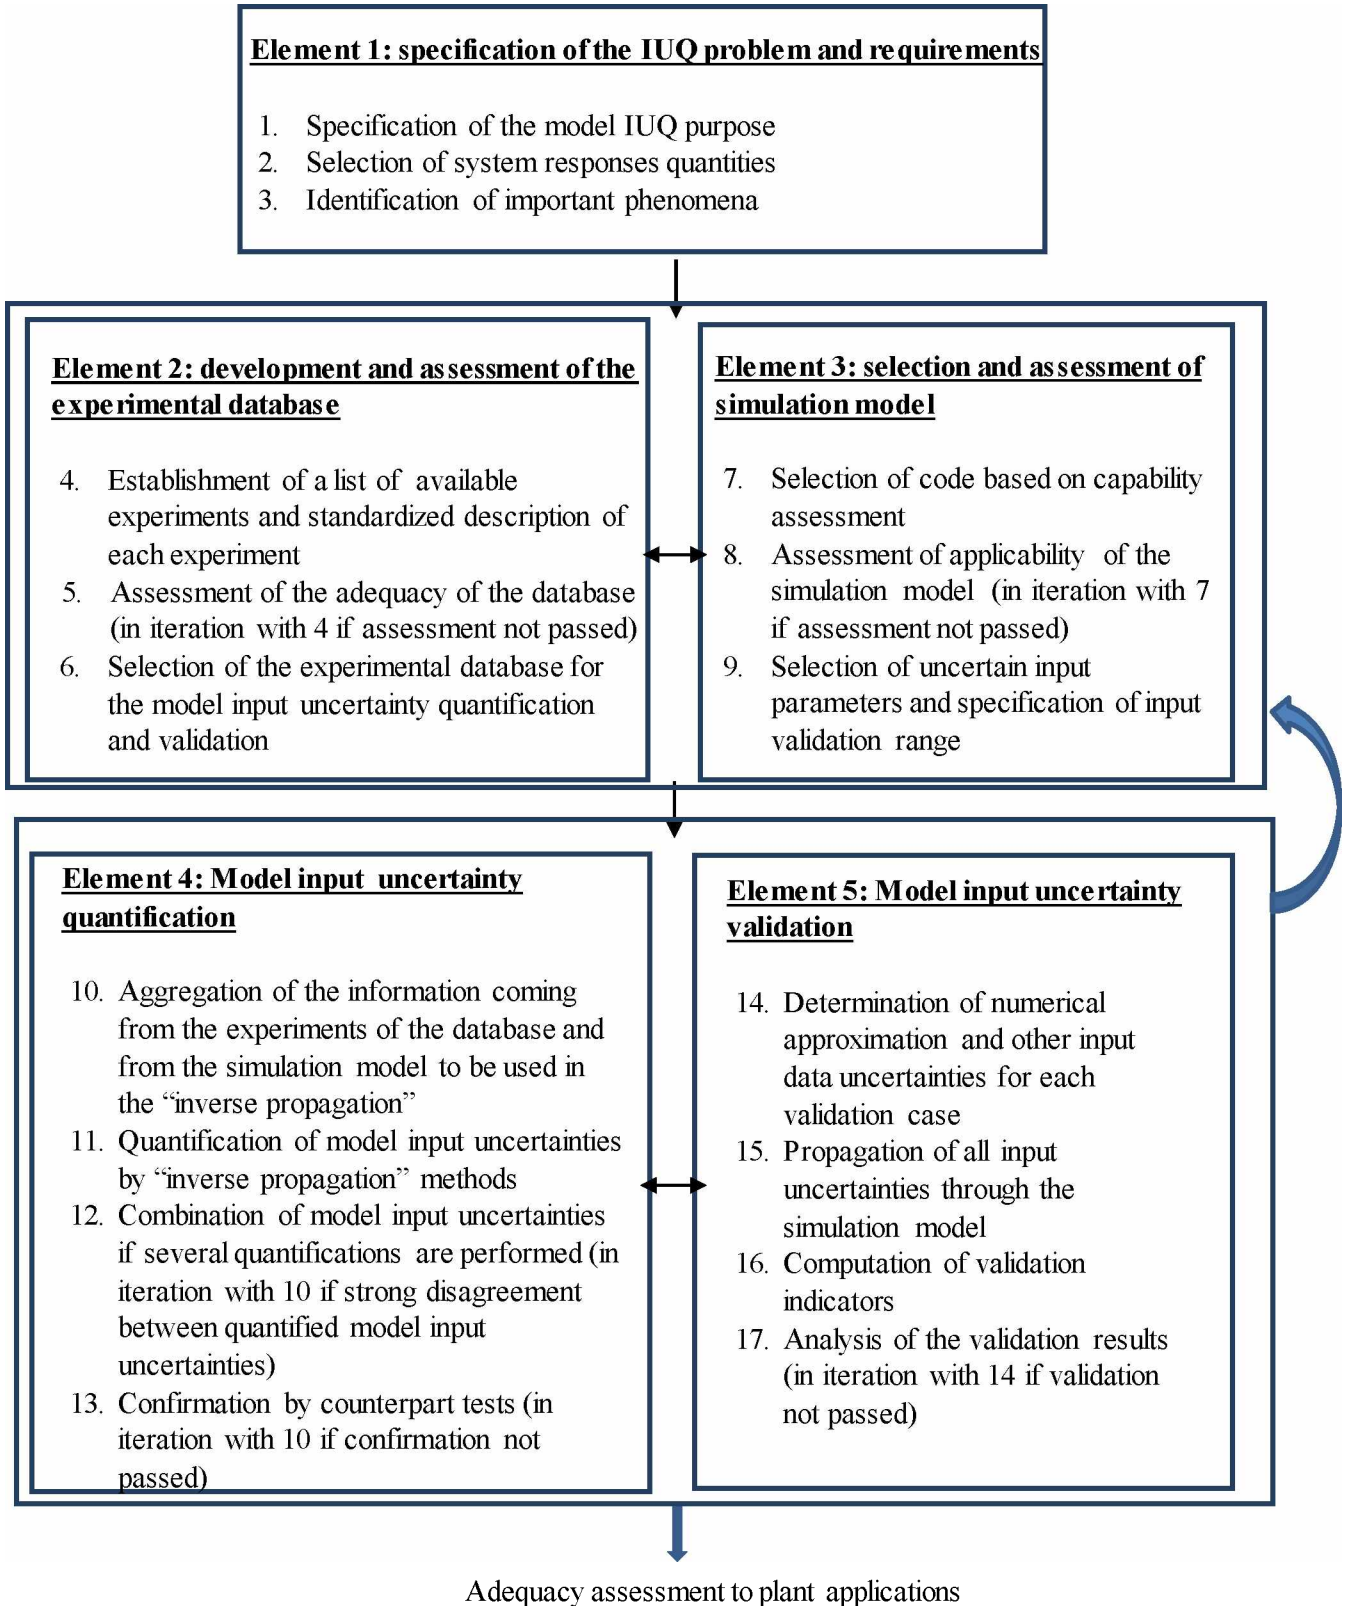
Element 1: specification of the IUQ problem and requirements

1. Specification of the model IUQ purpose
2. Selection of system responses quantities
3. Identification of important phenomena

Element 2: development and assessment of the experimental database

4. Establishment of a list of available experiments and standardized description of each experiment
5. Assessment of the adequacy of the database (in iteration with 4 if assessment not passed)
6. Selection of the experimental database for the model input uncertainty quantification and validation

Element 3: selection and assessment of simulation model

7. Selection of code based on capability assessment
8. Assessment of applicability of the simulation model (in iteration with 7 if assessment not passed)
9. Selection of uncertain input parameters and specification of input validation range

Element 4: Model input uncertainty quantification

10. Aggregation of the information coming from the experiments of the database and from the simulation model to be used in the "inverse propagation"
11. Quantification of model input uncertainties by "inverse propagation" methods
12. Combination of model input uncertainties if several quantifications are performed (in iteration with 10 if strong disagreement between quantified model input uncertainties)
13. Confirmation by counterpart tests (in iteration with 10 if confirmation not passed)

Element 5: Model input uncertainty validation

14. Determination of numerical approximation and other input data uncertainties for each validation case
15. Propagation of all input uncertainties through the simulation model
16. Computation of validation indicators
17. Analysis of the validation results (in iteration with 14 if validation not passed)

Adequacy assessment to plant applications